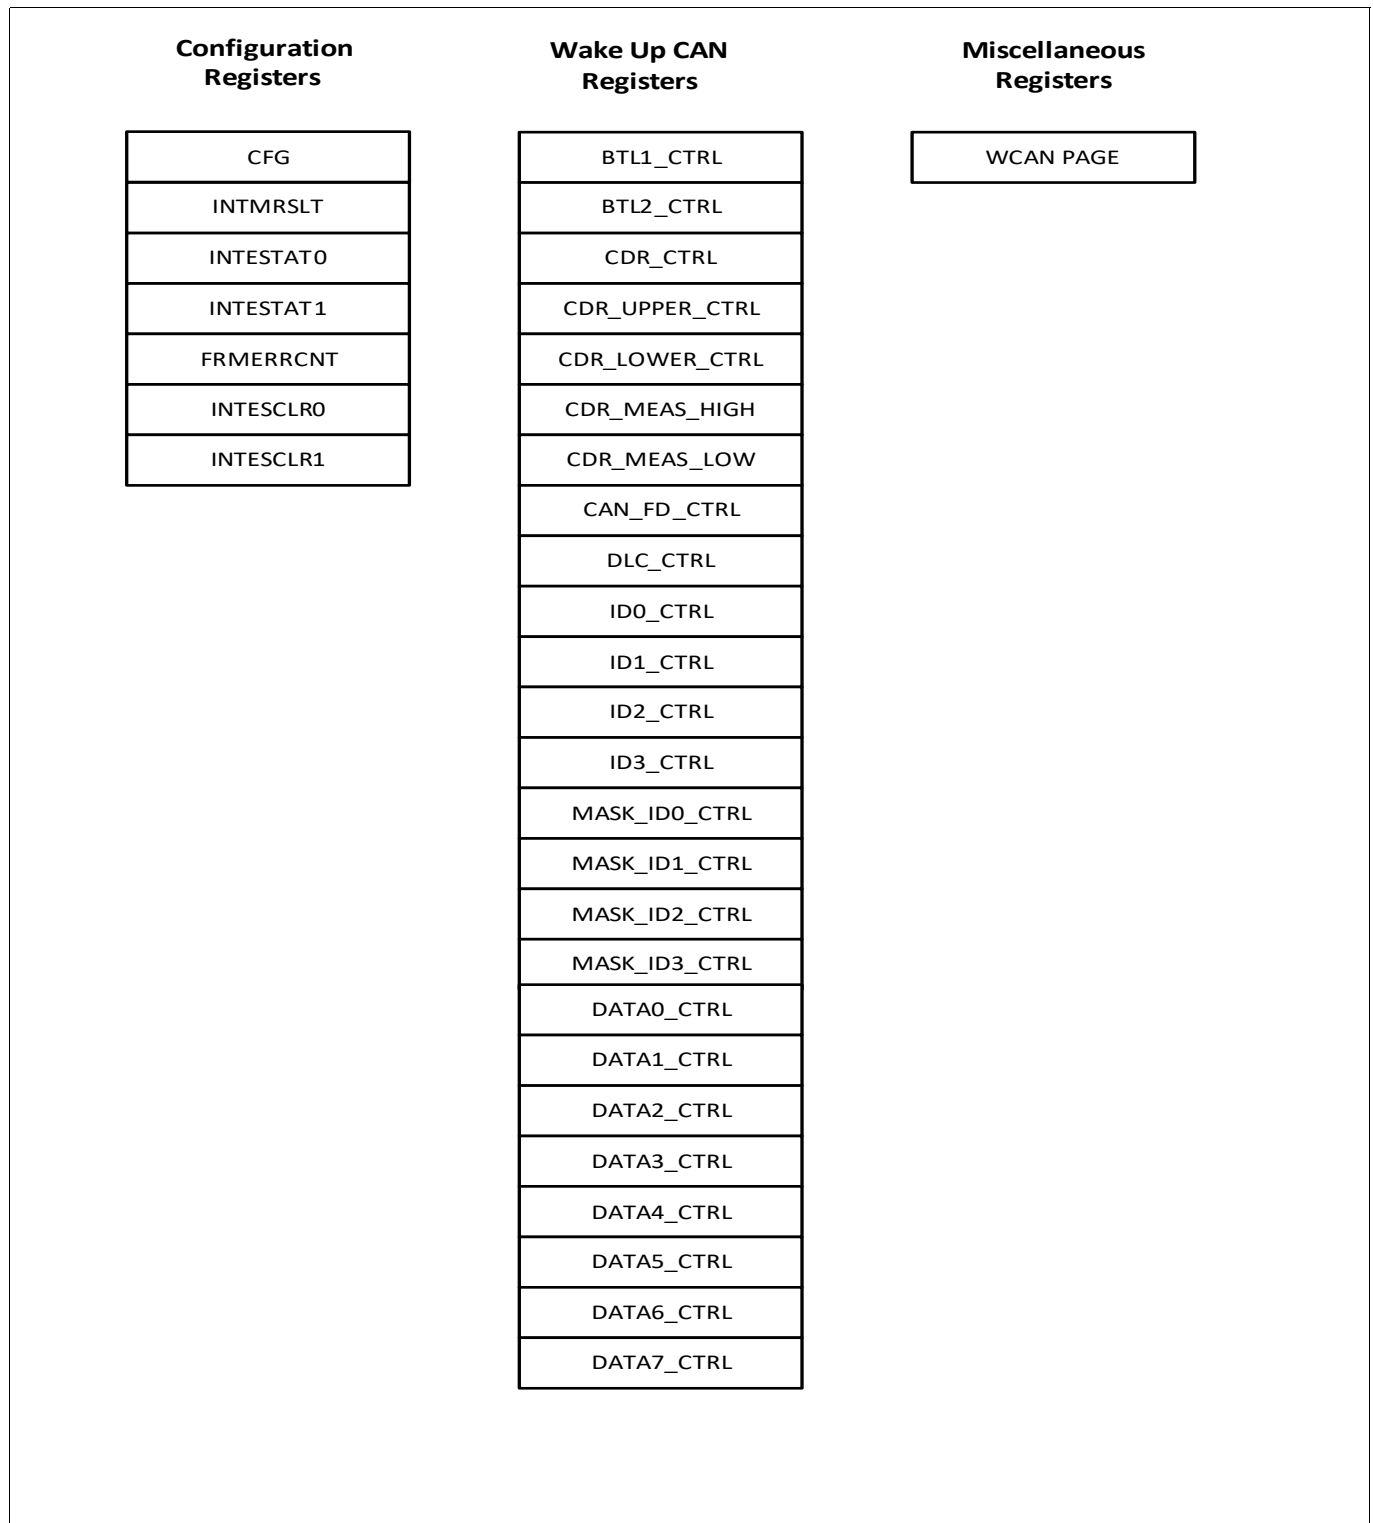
Configuration Registers

CFG
INTMRSLT
INTESTAT0
INTESTAT1
FRMERRCNT
INTESCLR0
INTESCLR1

Wake Up CAN Registers

BTL1_CTRL
BTL2_CTRL
CDR_CTRL
CDR_UPPER_CTRL
CDR_LOWER_CTRL
CDR_MEAS_HIGH
CDR_MEAS_LOW
CAN_FD_CTRL
DLC_CTRL
ID0_CTRL
ID1_CTRL
ID2_CTRL
ID3_CTRL
MASK_ID0_CTRL
MASK_ID1_CTRL
MASK_ID2_CTRL
MASK_ID3_CTRL
DATA0_CTRL
DATA1_CTRL
DATA2_CTRL
DATA3_CTRL
DATA4_CTRL
DATA5_CTRL
DATA6_CTRL
DATA7_CTRL

Miscellaneous Registers

WCAN PAGE